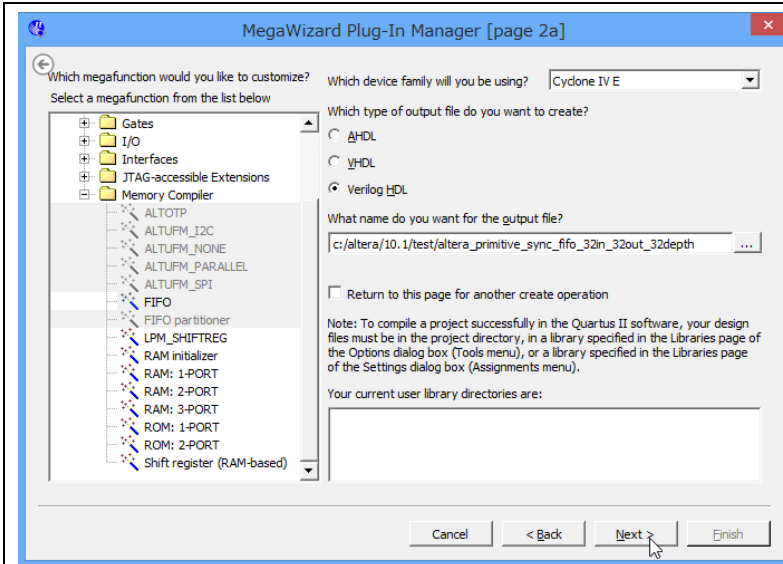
MegaWizard Plug-In Manager [page 2a]

Which megafunction would you like to customize?
Select a megafunction from the list below

Gates
I/O
Interfaces
JTAG-accessible Extensions
Memory Compiler
ALTOTP
ALTUFM_I2C
ALTUFM_NONE
ALTUFM_PARALLEL
ALTUFM_SPI
FIFO
FIFO partitioner
LPM_SHIFTREG
RAM initializer
RAM: 1-PORT
RAM: 2-PORT
RAM: 3-PORT
ROM: 1-PORT
ROM: 2-PORT
Shift register (RAM-based)

Which device family will you be using? Cyclone IV E

Which type of output file do you want to create?
AHDL
VHDL
Verilog HDL

What name do you want for the output file?
c:/altera/10.1/test/altera_primitive_sync_fifo_32in_32out_32depth ...

Return to this page for another create operation

Note: To compile a project successfully in the Quartus II software, your design files must be in the project directory, in a library specified in the Libraries page of the Options dialog box (Tools menu), or a library specified in the Libraries page of the Settings dialog box (Assignments menu).

Your current user library directories are:

Cancel < Back Next > Finish